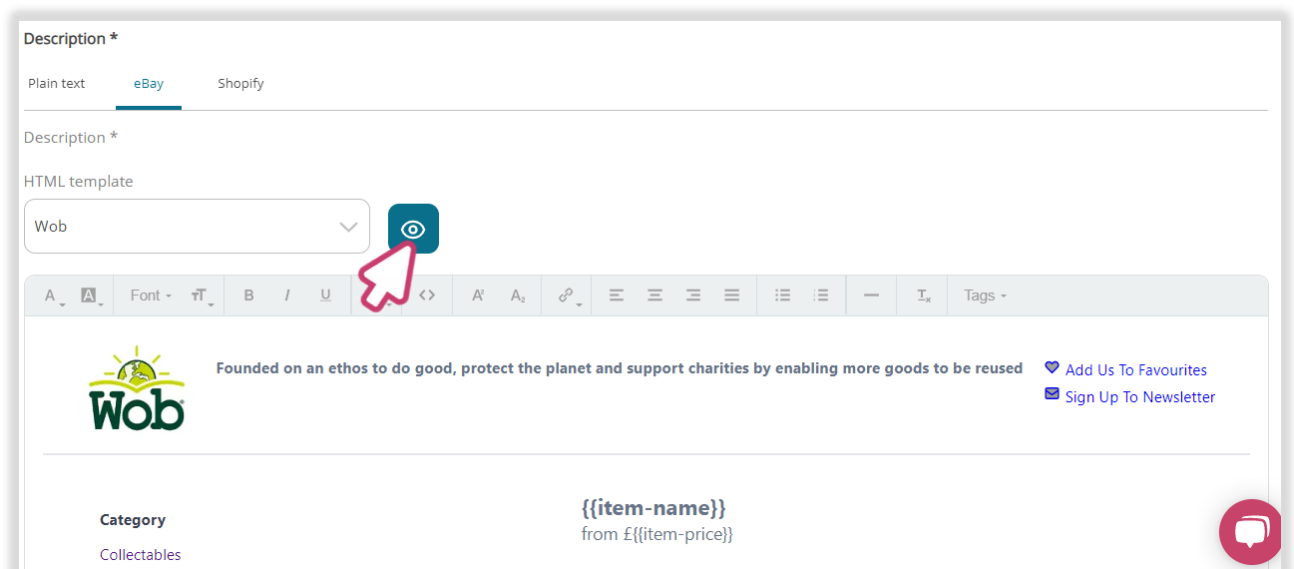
Description *

Plain text eBay Shopify

Description *

HTML template

Wob

A A Font TT B I U <> A A Tags

Wob

Founded on an ethos to do good, protect the planet and support charities by enabling more goods to be reused

Add Us To Favourites

Sign Up To Newsletter

Category

Collectables

{{item-name}}

from £{{item-price}}